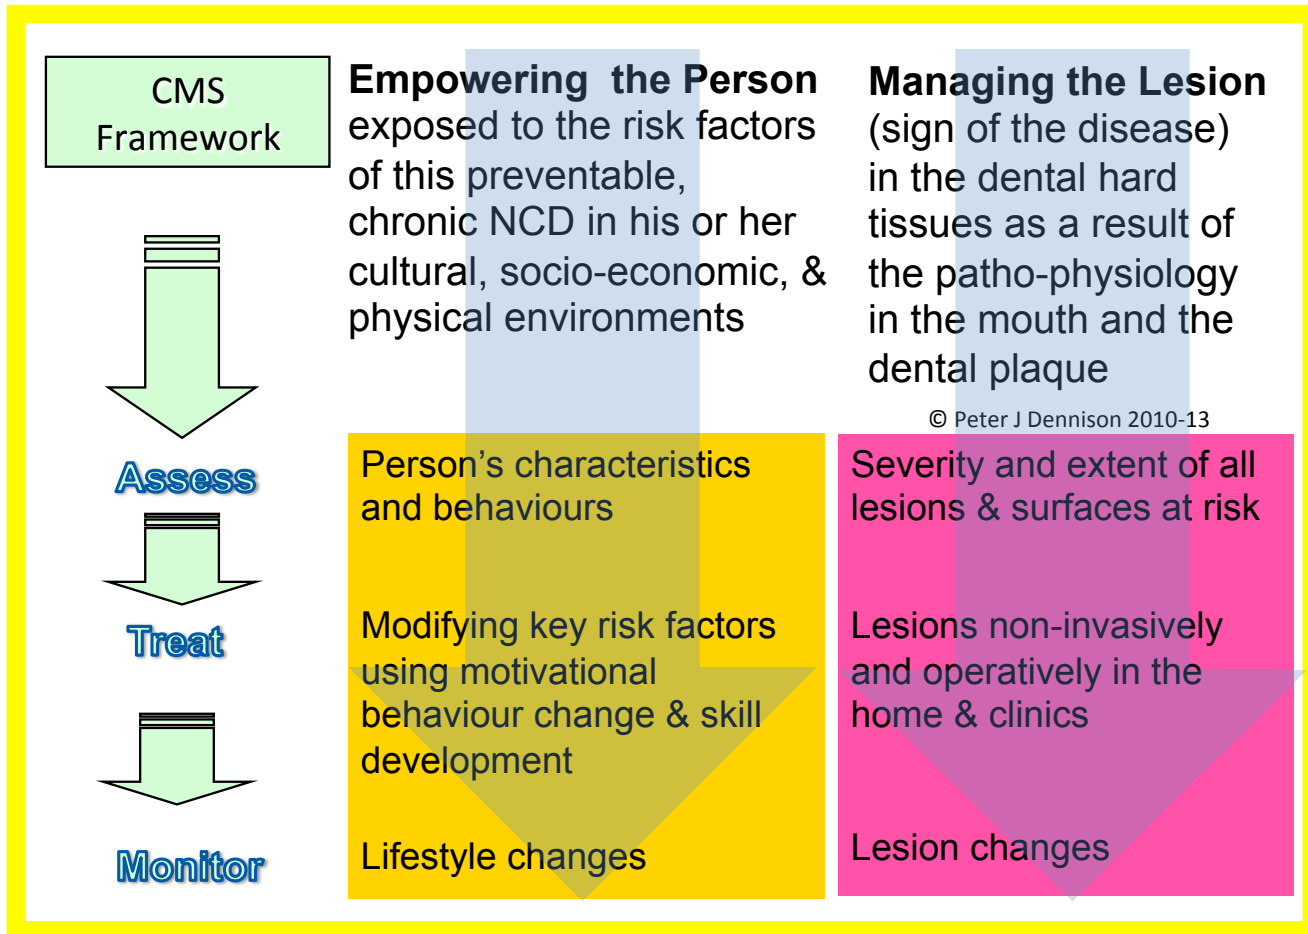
CMS Framework

Empowering the Person exposed to the risk factors of this preventable, chronic NCD in his or her cultural, socio-economic, & physical environments

Managing the Lesion (sign of the disease) in the dental hard tissues as a result of the patho-physiology in the mouth and the dental plaque

© Peter J Dennison 2010-13

Assess

Person's characteristics and behaviours

Severity and extent of all lesions & surfaces at risk

Treat

Modifying key risk factors using motivational behaviour change & skill development

Lesions non-invasively and operatively in the home & clinics

Monitor

Lifestyle changes

Lesion changes